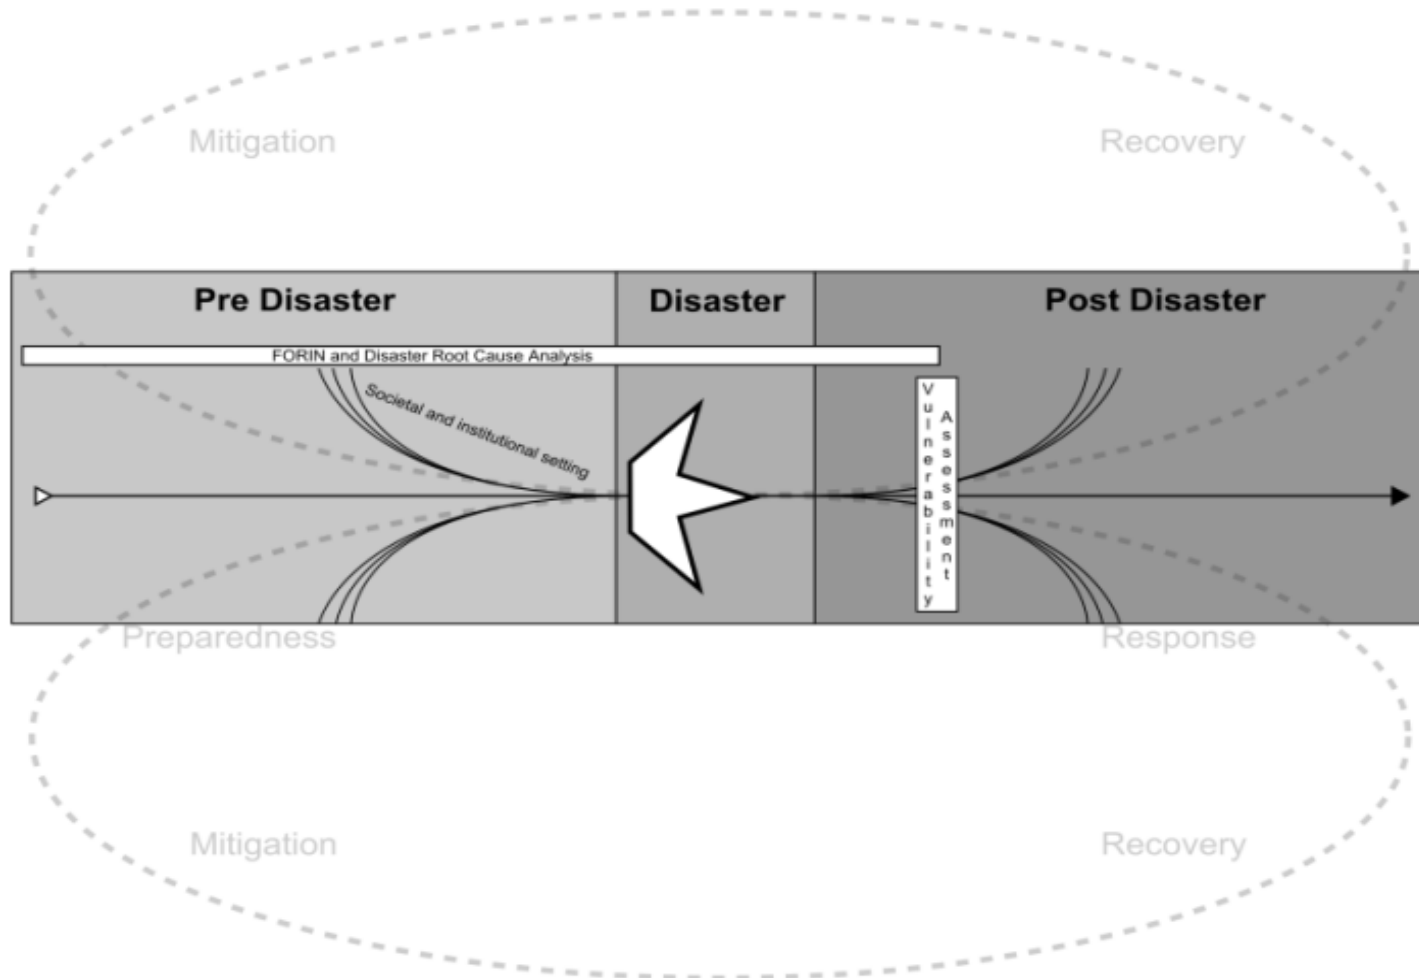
Mitigation

Recovery

Pre Disaster

Disaster

Post Disaster

FORIN and Disaster Root Cause Analysis

Societal and institutional setting

Vulnerability Assessment

Preparedness

Response

Mitigation

Recovery